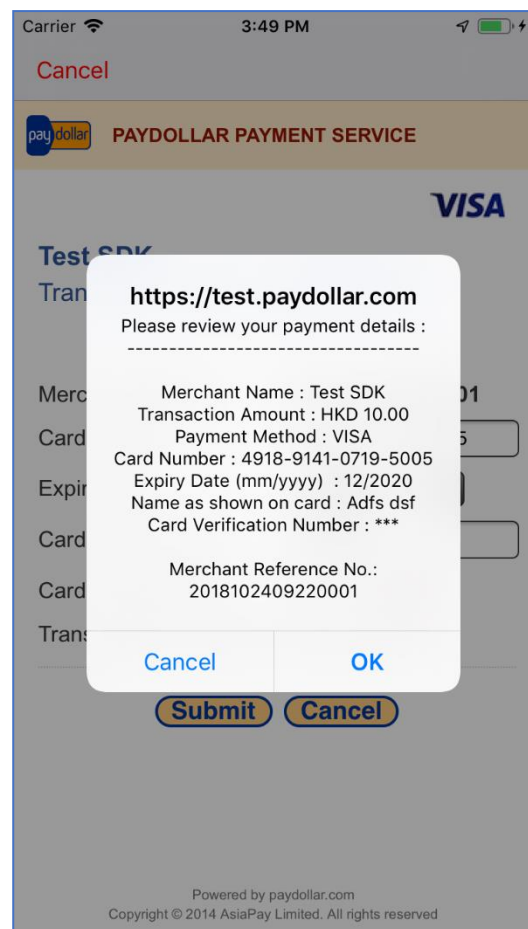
Carrier 3:49 PM

Cancel

pay dollar PAYDOLLAR PAYMENT SERVICE

VISA

Test SDK
Tran

Merc 01
Card 5
Expir
Card
Card
Trans

https://test.paydollar.com
Please review your payment details :
-----------------------------------

Merchant Name : Test SDK
Transaction Amount : HKD 10.00
Payment Method : VISA
Card Number : 4918-9141-0719-5005
Expiry Date (mm/yyyy) : 12/2020
Name as shown on card : Adfs dsf
Card Verification Number : ***

Merchant Reference No.:
2018102409220001

Cancel OK

Submit Cancel

Powered by paydollar.com
Copyright © 2014 AsiaPay Limited. All rights reserved